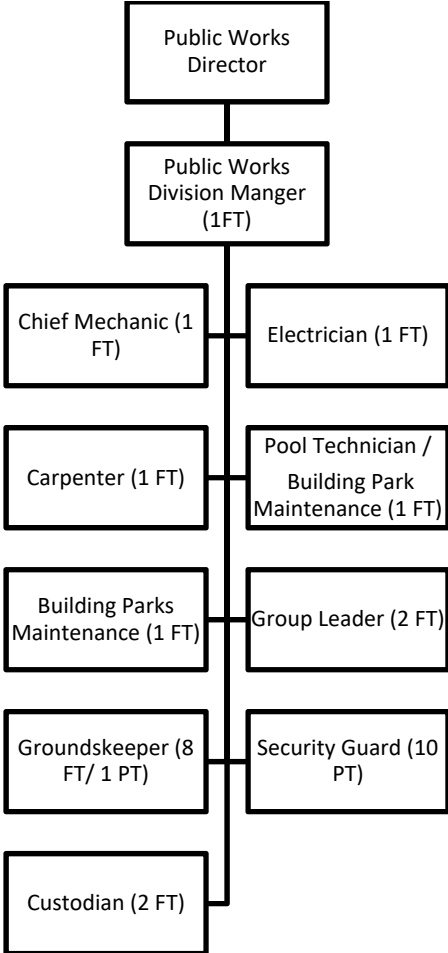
Public Works Director

Public Works Division Manger (1FT)

Chief Mechanic (1 FT)

Electrician (1 FT)

Carpenter (1 FT)

Pool Technician / Building Park Maintenance (1 FT)

Building Parks Maintenance (1 FT)

Group Leader (2 FT)

Groundskeeper (8 FT/ 1 PT)

Security Guard (10 PT)

Custodian (2 FT)